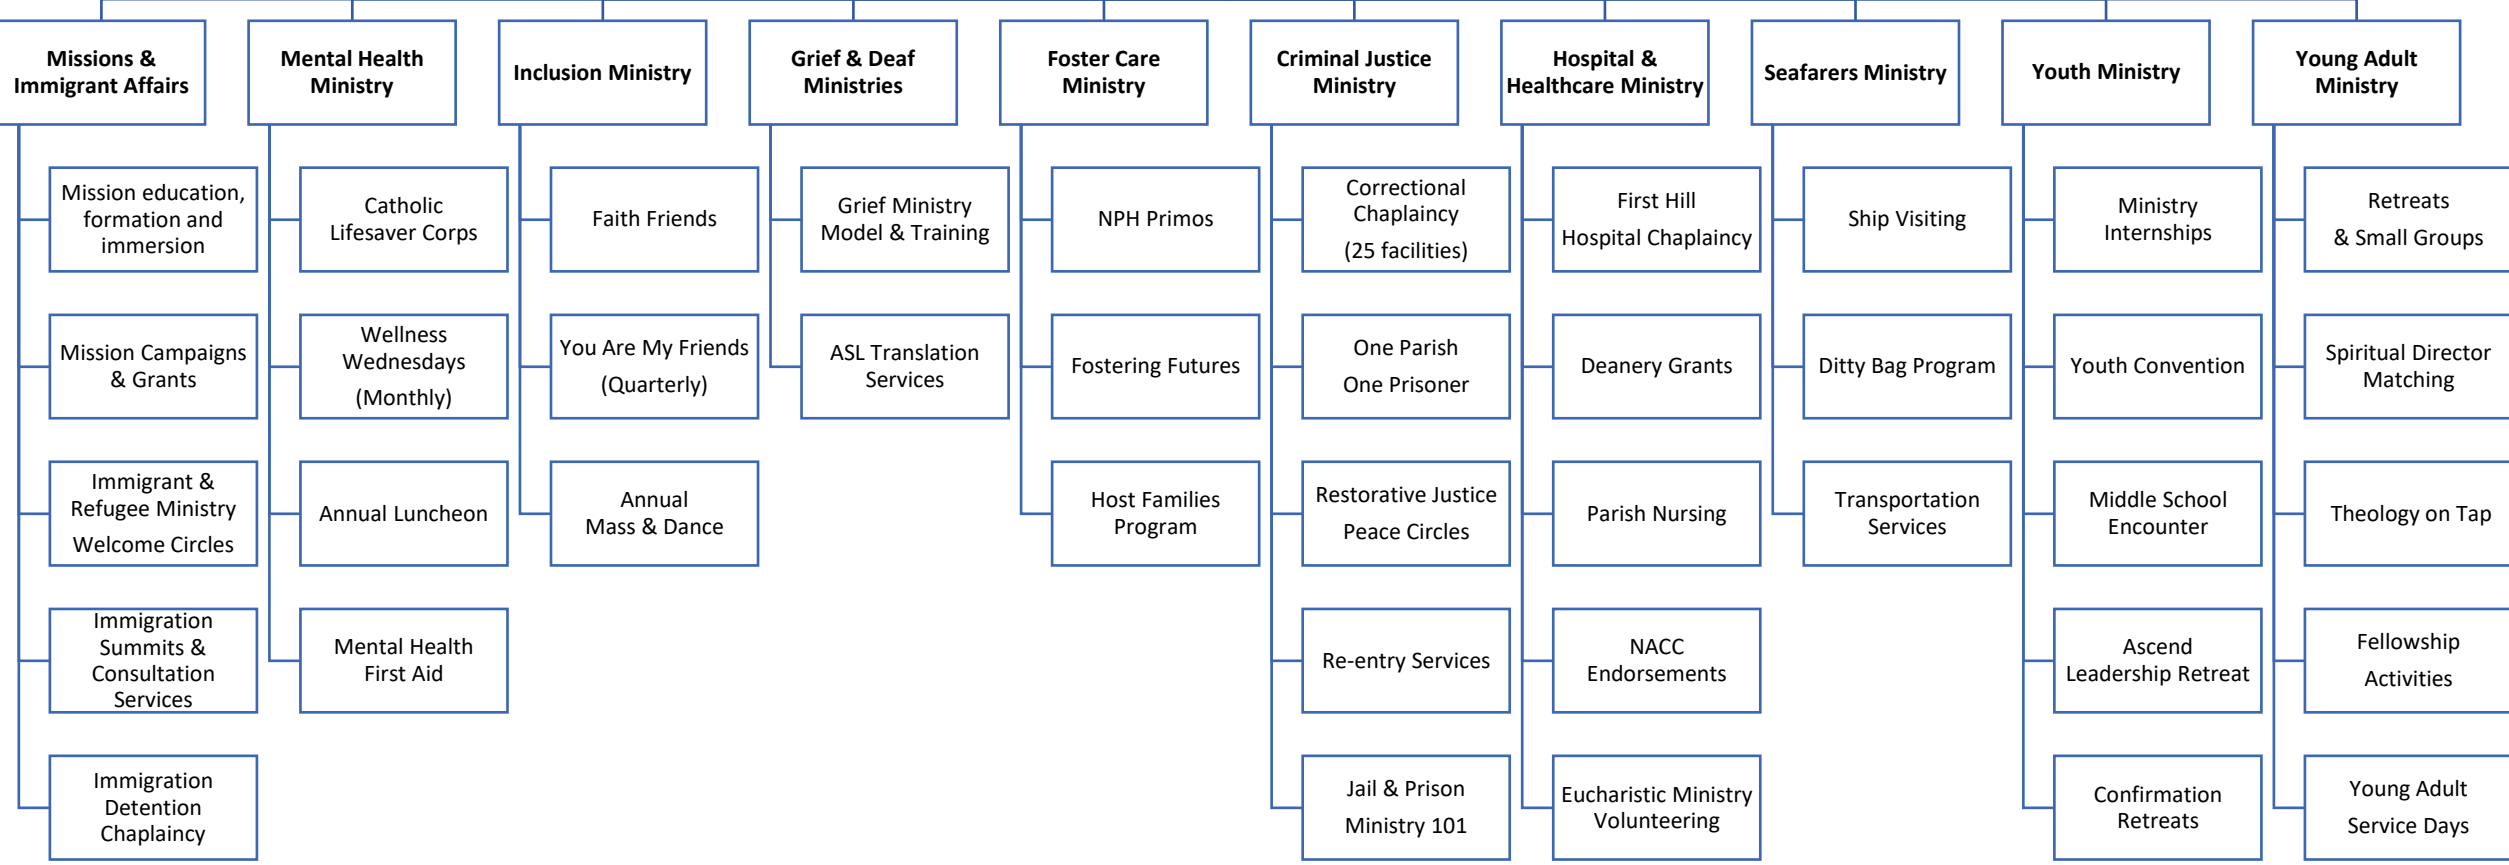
Missions & Immigrant Affairs

Mission education, formation and immersion

Mission Campaigns & Grants

Immigrant & Refugee Ministry Welcome Circles

Immigration Summits & Consultation Services

Immigration Detention Chaplaincy

Mental Health Ministry

Catholic Lifesaver Corps

Wellness Wednesdays (Monthly)

Annual Luncheon

Mental Health First Aid

Inclusion Ministry

Faith Friends

You Are My Friends (Quarterly)

Annual Mass & Dance

Grief & Deaf Ministries

Grief Ministry Model & Training

ASL Translation Services

Foster Care Ministry

NPH Primos

Fostering Futures

Host Families Program

Criminal Justice Ministry

Correctional Chaplaincy (25 facilities)

One Parish One Prisoner

Restorative Justice Peace Circles

Re-entry Services

Jail & Prison Ministry 101

Hospital & Healthcare Ministry

First Hill Hospital Chaplaincy

Deanery Grants

Parish Nursing

NACC Endorsements

Eucharistic Ministry Volunteering

Seafarers Ministry

Ship Visiting

Ditty Bag Program

Transportation Services

Youth Ministry

Ministry Internships

Youth Convention

Middle School Encounter

Ascend Leadership Retreat

Confirmation Retreats

Young Adult Ministry

Retreats & Small Groups

Spiritual Director Matching

Theology on Tap

Fellowship Activities

Young Adult Service Days